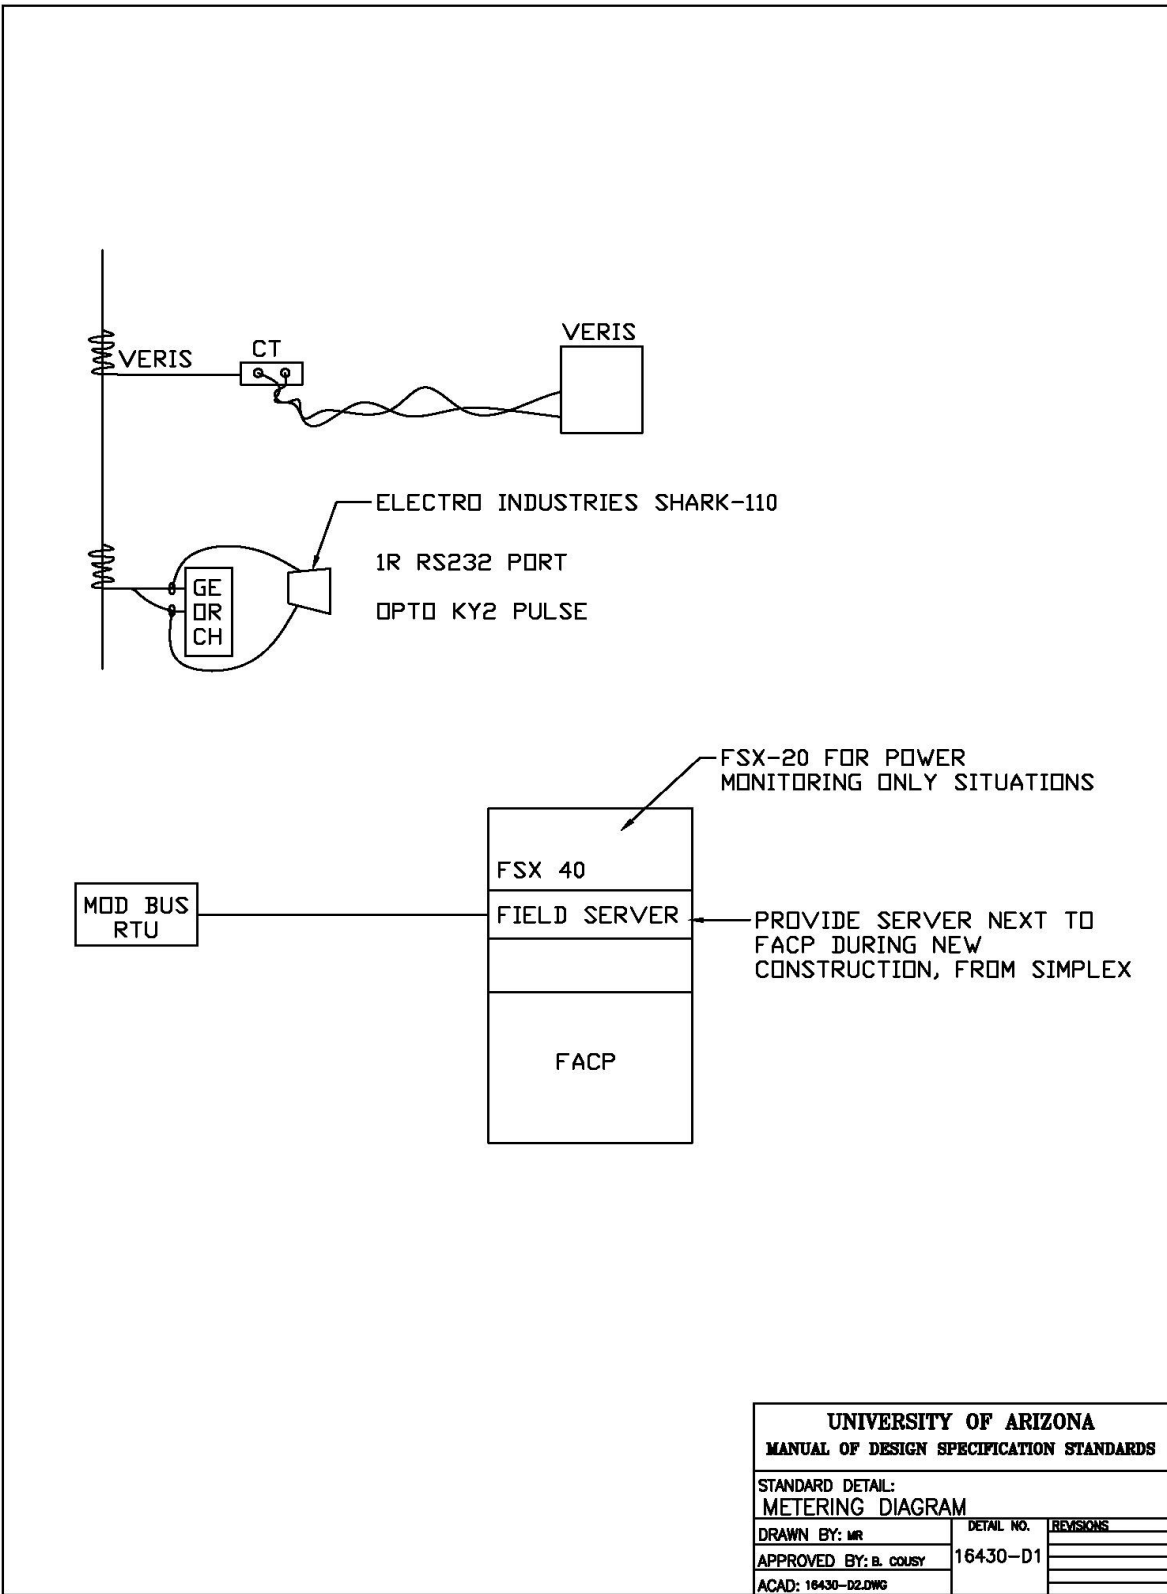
VERIS

CT

VERIS

ELECTRO INDUSTRIES SHARK-110

1R RS232 PORT

OPTO KY2 PULSE

GE
OR
CH

FSX-20 FOR POWER MONITORING ONLY SITUATIONS

FSX 40

MOD BUS RTU

FIELD SERVER

PROVIDE SERVER NEXT TO FACP DURING NEW CONSTRUCTION, FROM SIMPLEX

FACP

UNIVERSITY OF ARIZONA
MANUAL OF DESIGN SPECIFICATION STANDARDS

STANDARD DETAIL:
METERING DIAGRAM

DRAWN BY: MR
APPROVED BY: B. COUSY
ACAD: 16430-D2.DWG

DETAIL NO.
16430-D1

REVISIONS